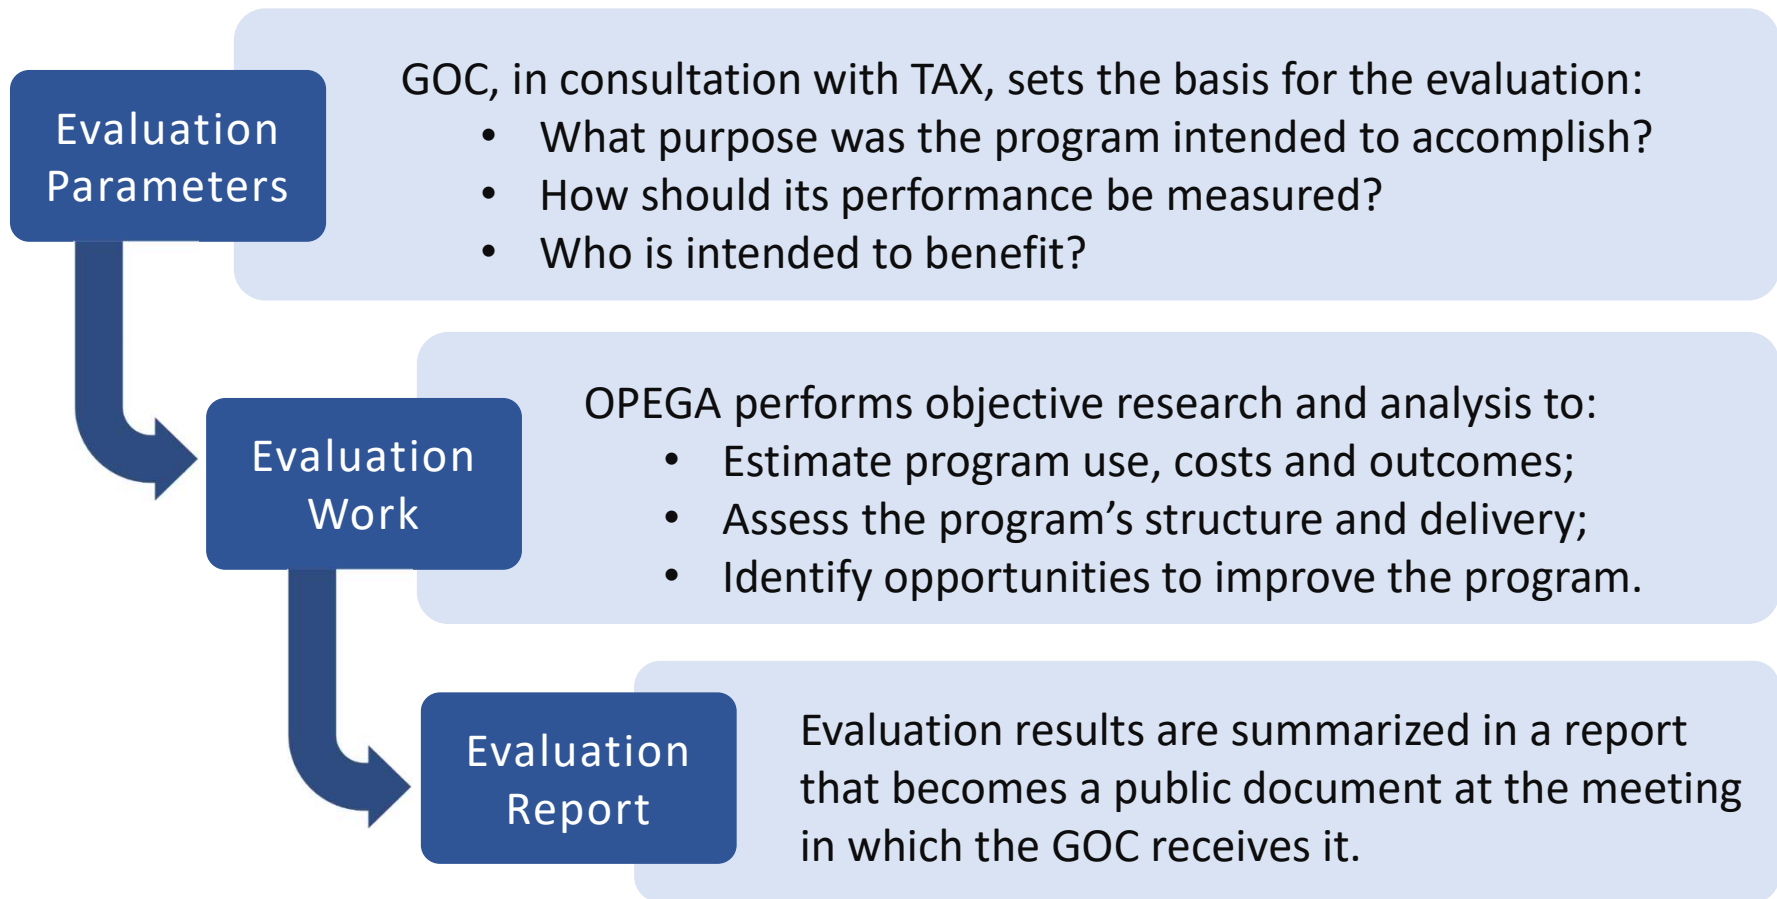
Evaluation Parameters

GOC, in consultation with TAX, sets the basis for the evaluation:
- What purpose was the program intended to accomplish?
- How should its performance be measured?
- Who is intended to benefit?

Evaluation Work

OPEGA performs objective research and analysis to:
- Estimate program use, costs and outcomes;
- Assess the program's structure and delivery;
- Identify opportunities to improve the program.

Evaluation Report

Evaluation results are summarized in a report that becomes a public document at the meeting in which the GOC receives it.